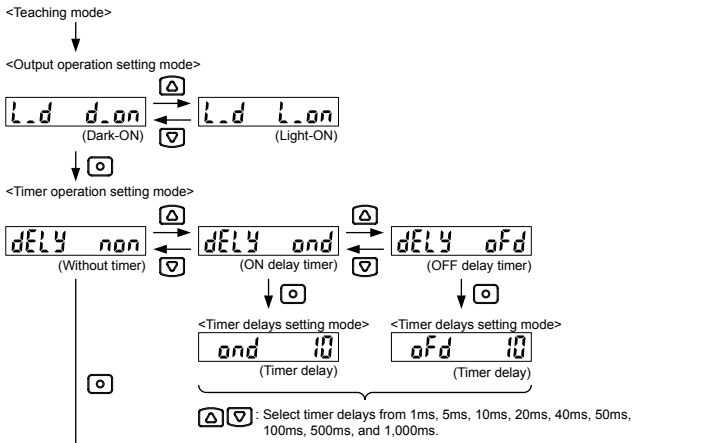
<Teaching mode>

<Output operation setting mode>

L_d d_on

(Dark-ON)

L_d L_on

(Light-ON)

<Timer operation setting mode>

dELY non

(Without timer)

dELY ond

(ON delay timer)

dELY oFd

(OFF delay timer)

<Timer delays setting mode>

ond 10

(Timer delay)

<Timer delays setting mode>

oFd 10

(Timer delay)

: Select timer delays from 1ms, 5ms, 10ms, 20ms, 40ms, 50ms, 100ms, 500ms, and 1,000ms.